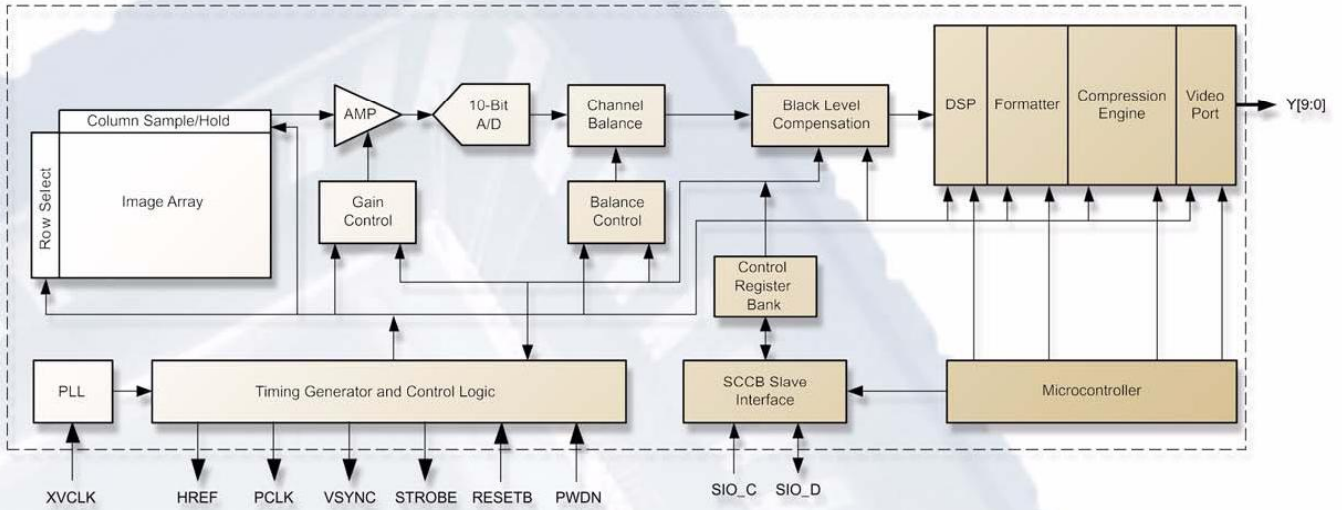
Column Sample/Hold

Row Select

Image Array

AMP

10-Bit A/D

Channel Balance

Black Level Compensation

DSP

Formatter

Compression Engine

Video Port

Y[9:0]

Gain Control

Balance Control

Control Register Bank

PLL

Timing Generator and Control Logic

SCCB Slave Interface

Microcontroller

XVCLK

HREF

PCLK

VSYNC

STROBE

RESETB

PWDN

SIO_C

SIO_D